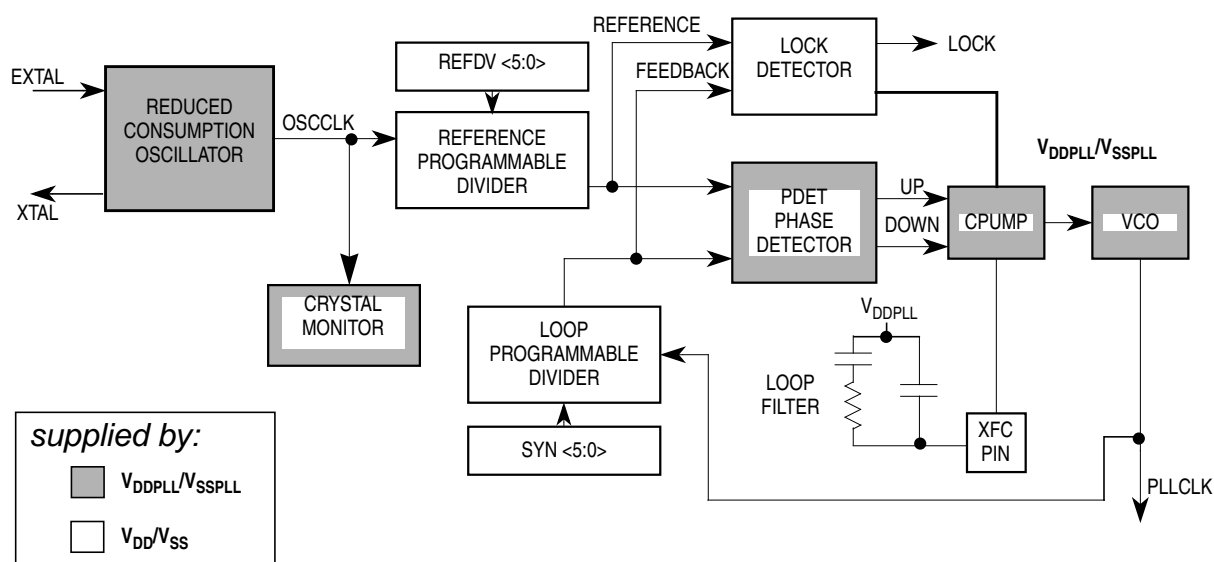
EXTAL

REDUCED CONSUMPTION OSCILLATOR

XTAL

OSCCLK

REFDV <5:0>

REFERENCE PROGRAMMABLE DIVIDER

REFERENCE

FEEDBACK

LOCK DETECTOR

LOCK

$V_{DDPLL}/V_{SSPLL}$

PDET PHASE DETECTOR

UP

DOWN

CPUMP

VCO

CRYSTAL MONITOR

LOOP PROGRAMMABLE DIVIDER

$V_{DDPLL}$

LOOP FILTER

XFC PIN

SYN <5:0>

PLLCLK

supplied by:

$V_{DDPLL}/V_{SSPLL}$

$V_{DD}/V_{SS}$